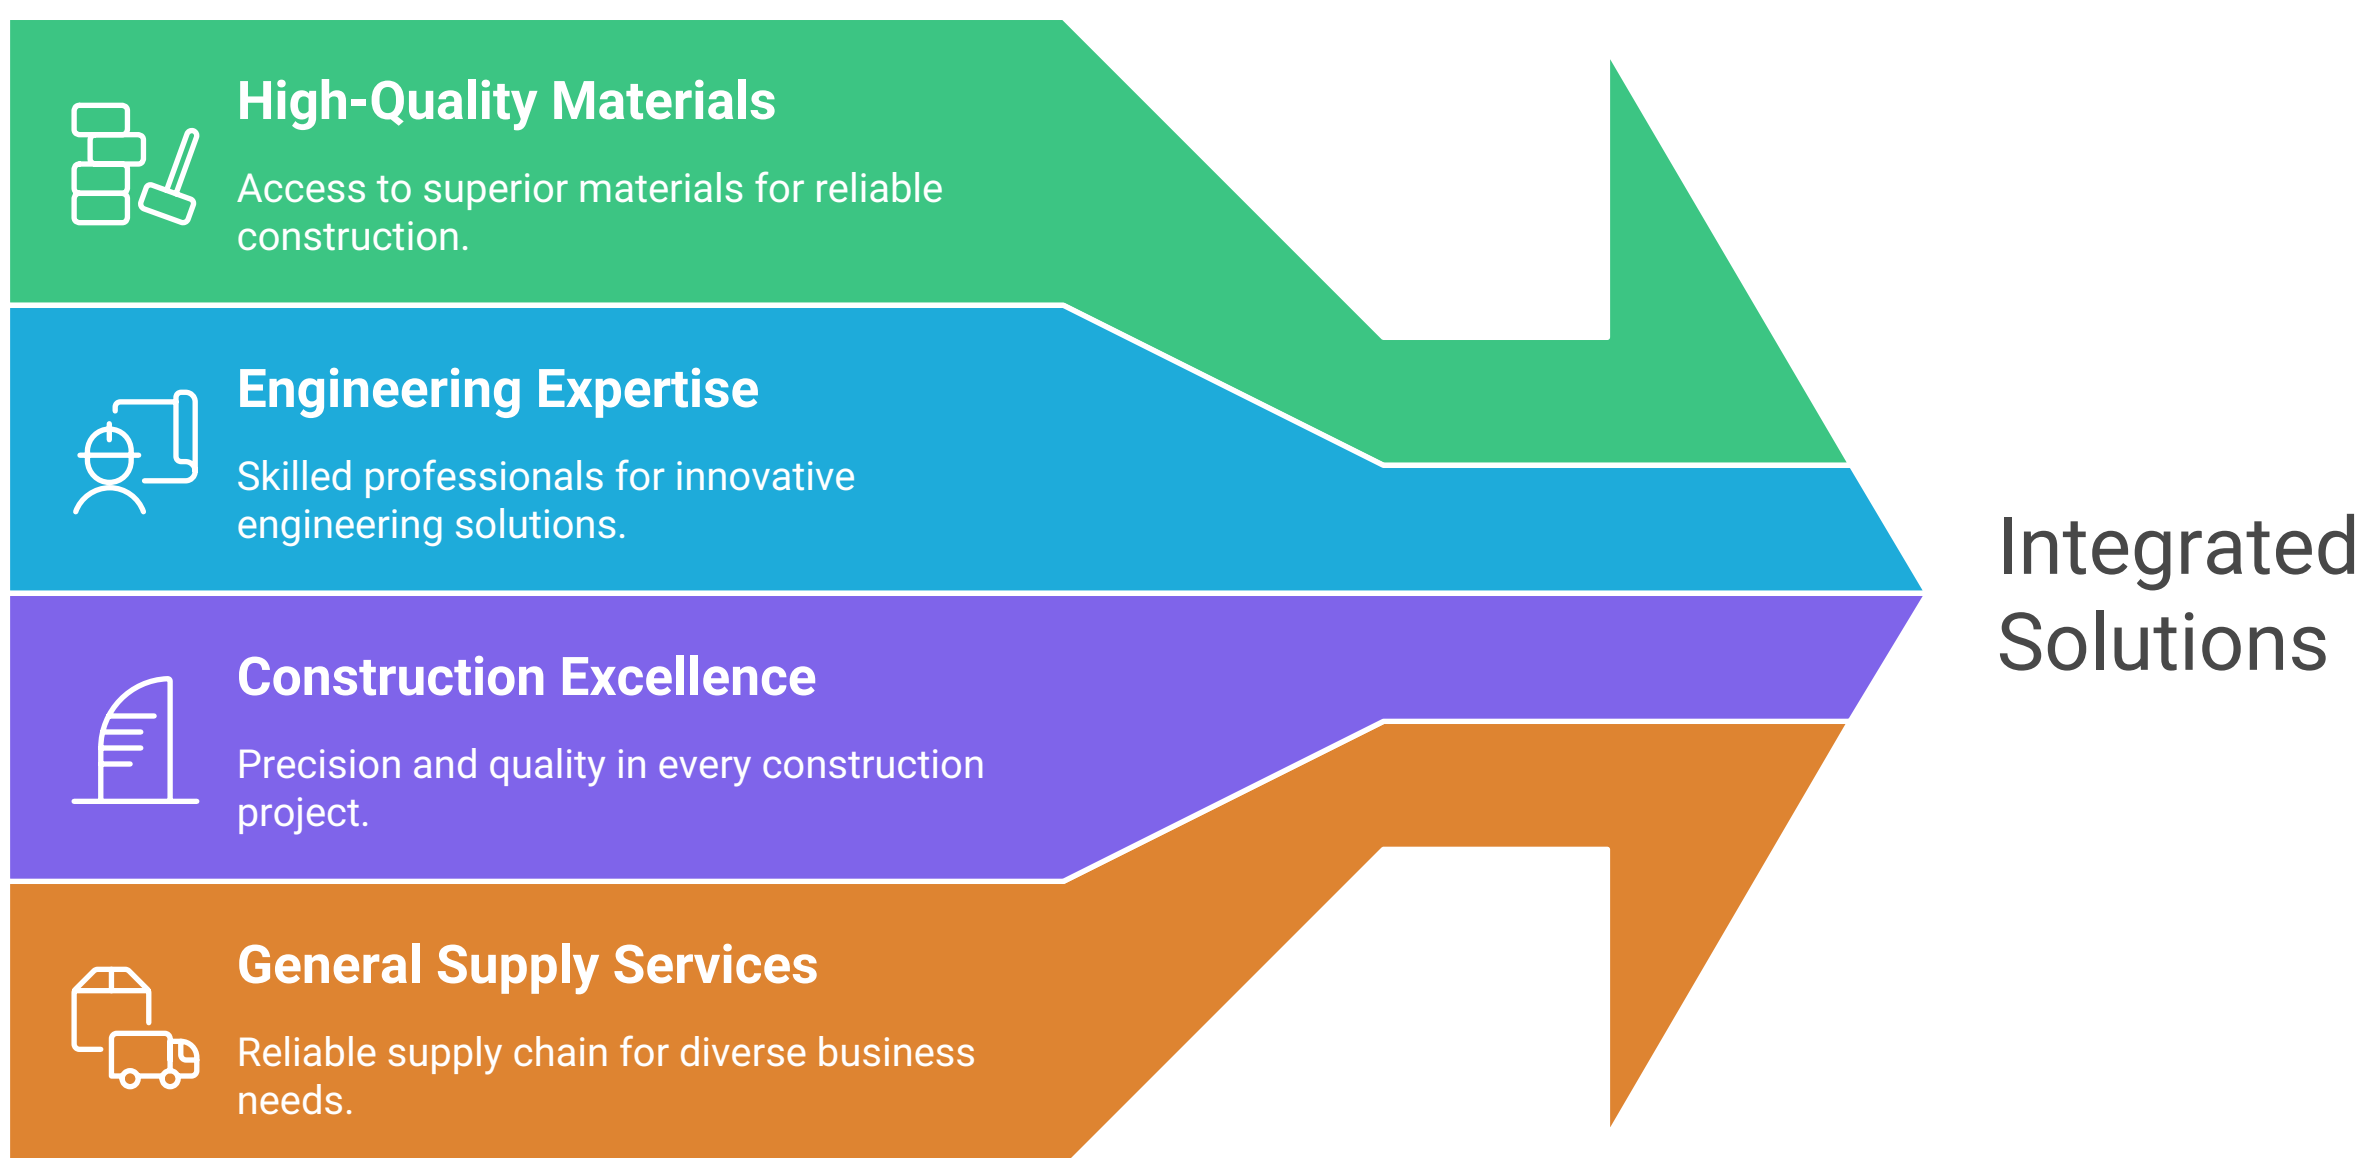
High-Quality Materials

Access to superior materials for reliable construction.

Engineering Expertise

Skilled professionals for innovative engineering solutions.

Construction Excellence

Precision and quality in every construction project.

General Supply Services

Reliable supply chain for diverse business needs.

Integrated Solutions